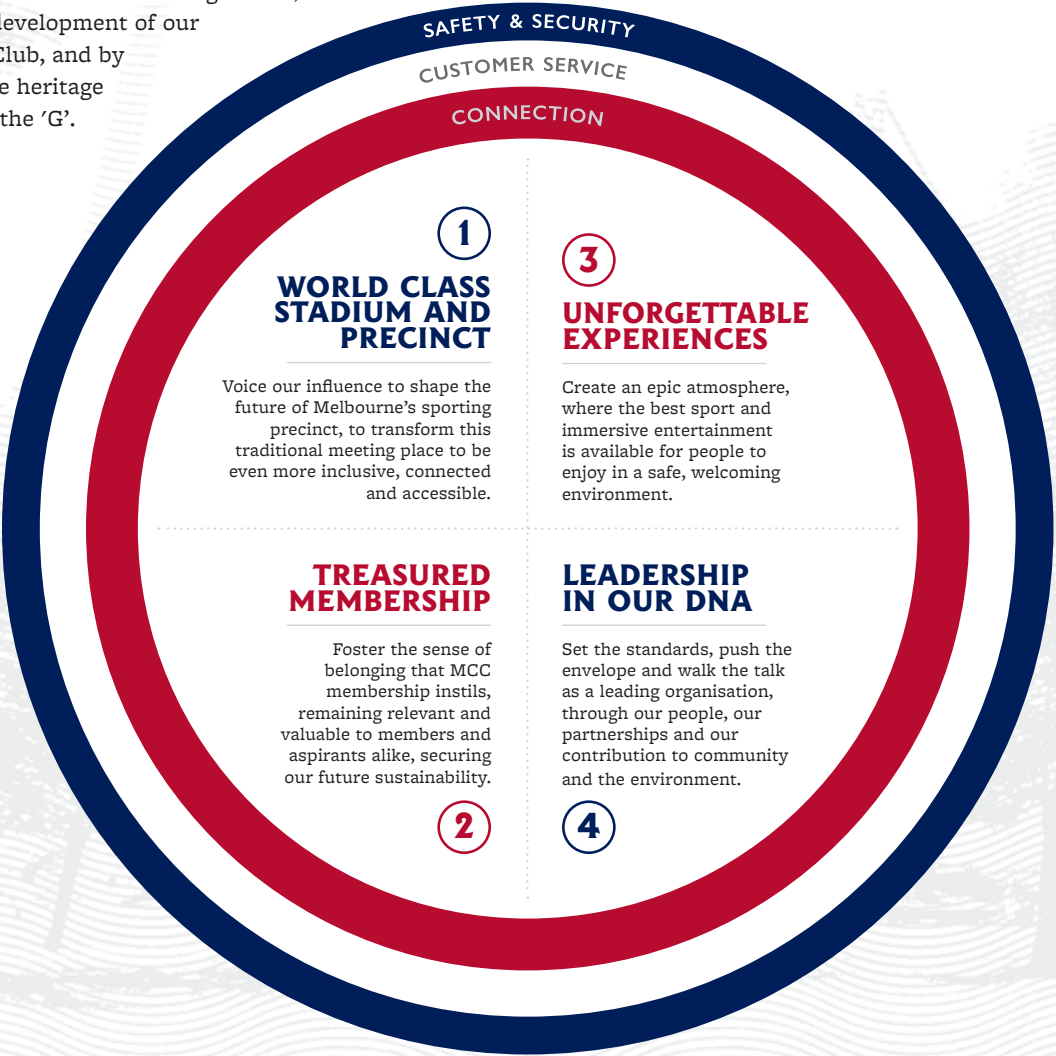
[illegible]evelopment of our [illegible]lub, and by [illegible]e heritage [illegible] the 'G'.

SAFETY & SECURITY

CUSTOMER SERVICE

CONNECTION

1

WORLD CLASS STADIUM AND PRECINCT

Voice our influence to shape the future of Melbourne's sporting precinct, to transform this traditional meeting place to be even more inclusive, connected and accessible.

3

UNFORGETTABLE EXPERIENCES

Create an epic atmosphere, where the best sport and immersive entertainment is available for people to enjoy in a safe, welcoming environment.

TREASURED MEMBERSHIP

Foster the sense of belonging that MCC membership instils, remaining relevant and valuable to members and aspirants alike, securing our future sustainability.

2

LEADERSHIP IN OUR DNA

Set the standards, push the envelope and walk the talk as a leading organisation, through our people, our partnerships and our contribution to community and the environment.

4